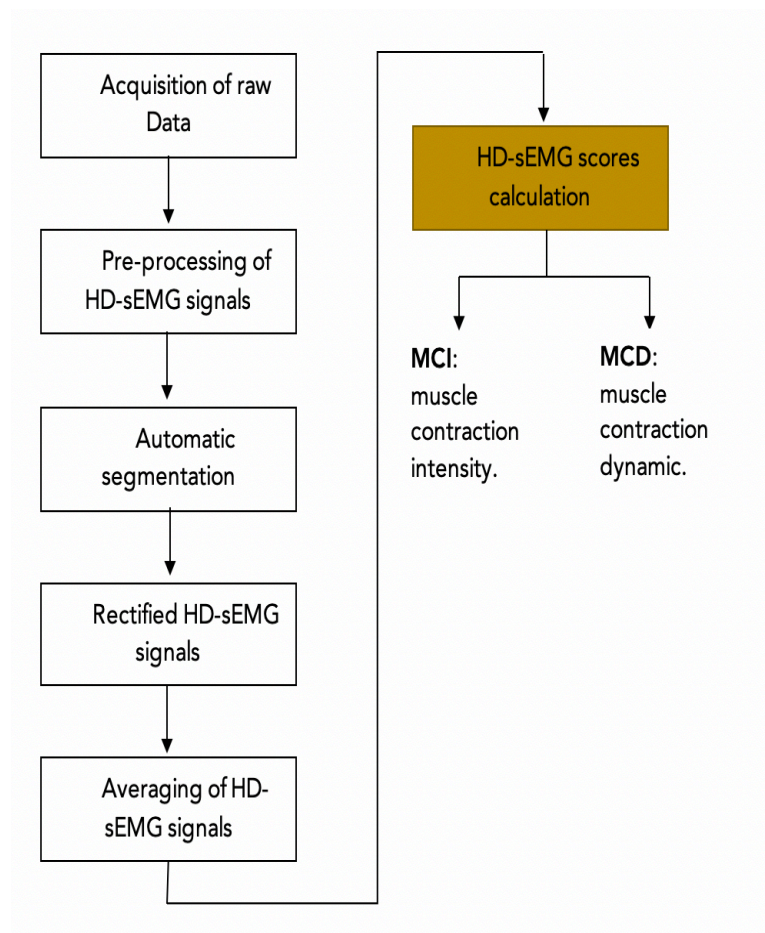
Acquisition of raw Data

Pre-processing of HD-sEMG signals

Automatic segmentation

Rectified HD-sEMG signals

Averaging of HD-sEMG signals

HD-sEMG scores calculation

MCI: muscle contraction intensity.

MCD: muscle contraction dynamic.